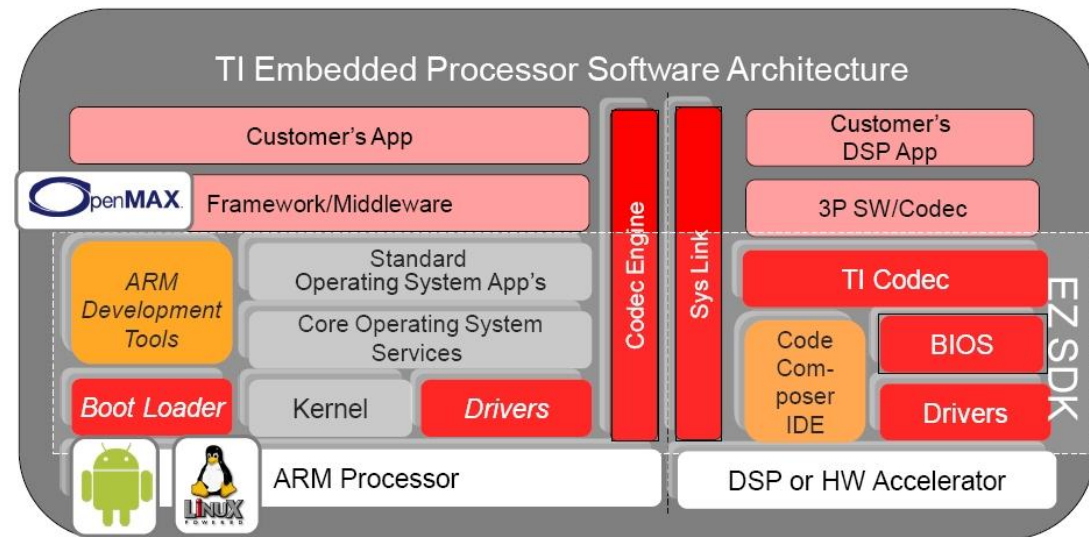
TI Embedded Processor Software Architecture

Customer's App

OpenMAX

Framework/Middleware

Codec Engine

Sys Link

Customer's DSP App

3P SW/Codec

ARM Development Tools

Standard Operating System App's

Core Operating System Services

Boot Loader

Kernel

Drivers

TI Codec

Code Com-poser IDE

BIOS

Drivers

EZ SDK

LINUX POWERED

ARM Processor

DSP or HW Accelerator